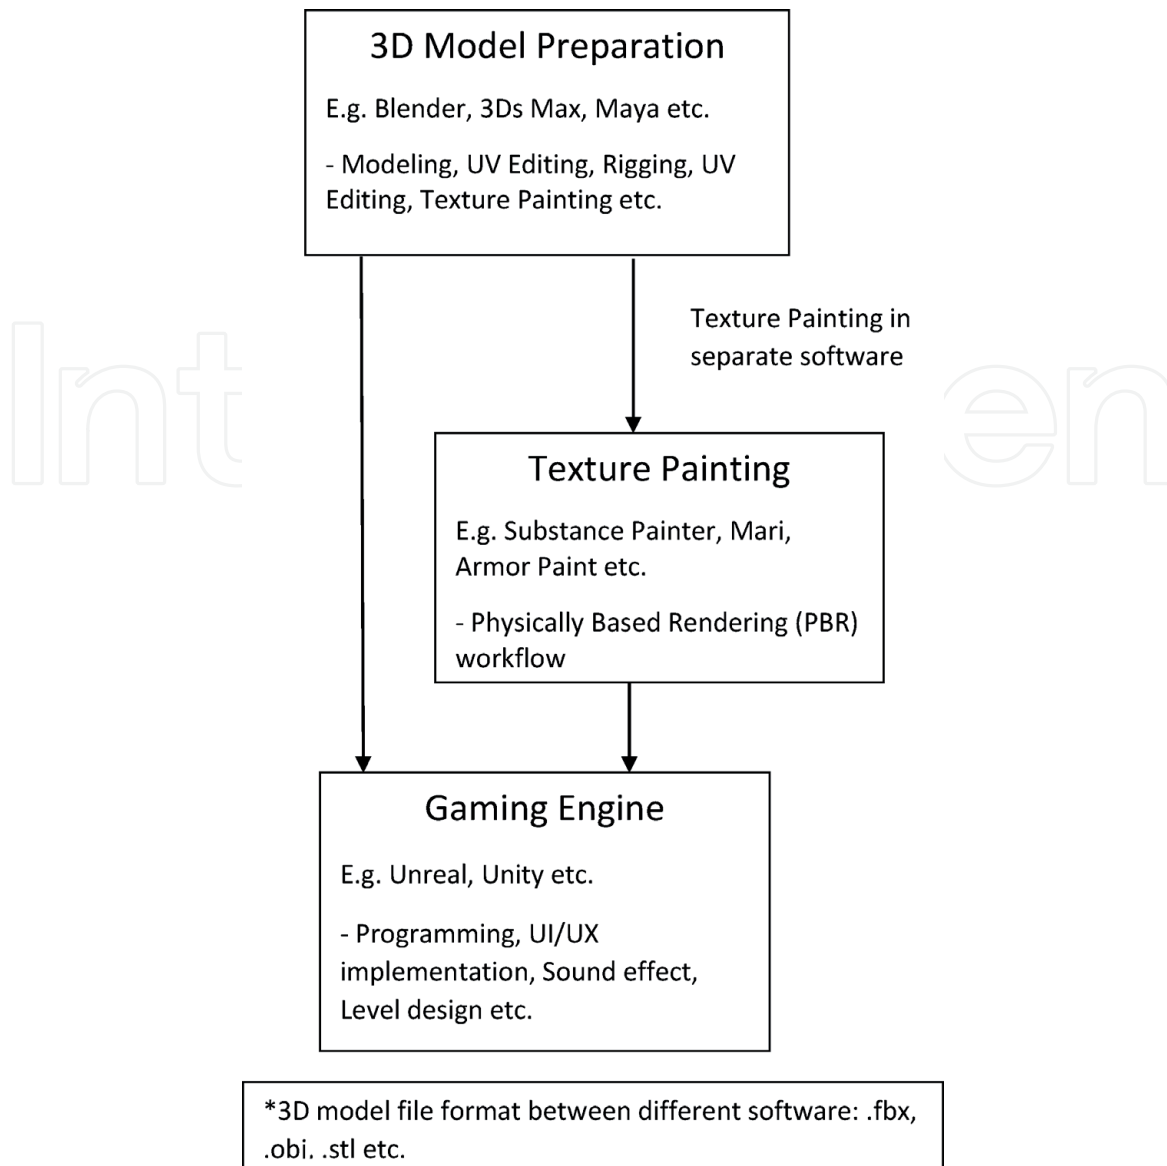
3D Model Preparation

E.g. Blender, 3Ds Max, Maya etc.

- Modeling, UV Editing, Rigging, UV Editing, Texture Painting etc.

Texture Painting in separate software

Texture Painting

E.g. Substance Painter, Mari, Armor Paint etc.

- Physically Based Rendering (PBR) workflow

Gaming Engine

E.g. Unreal, Unity etc.

- Programming, UI/UX implementation, Sound effect, Level design etc.

*3D model file format between different software: .fbx, .obj, .stl etc.